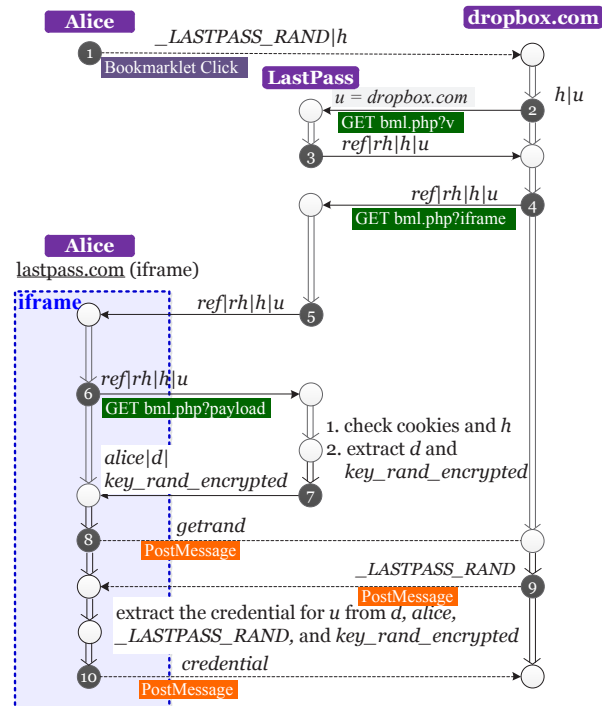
Alice

dropbox.com

1

_LASTPASS_RAND|h

Bookmarklet Click

LastPass

h|u

u = dropbox.com

2

GET bml.php?v

3

ref|rh|h|u

ref|rh|h|u

4

GET bml.php?iframe

Alice

lastpass.com (iframe)

iframe

ref|rh|h|u

5

ref|rh|h|u

6

GET bml.php?payload

1. check cookies and h

2. extract d and key_rand_encrypted

alice|d|

key_rand_encrypted

7

getrand

8

PostMessage

_LASTPASS_RAND

9

PostMessage

extract the credential for u from d, alice, _LASTPASS_RAND, and key_rand_encrypted

credential

10

PostMessage